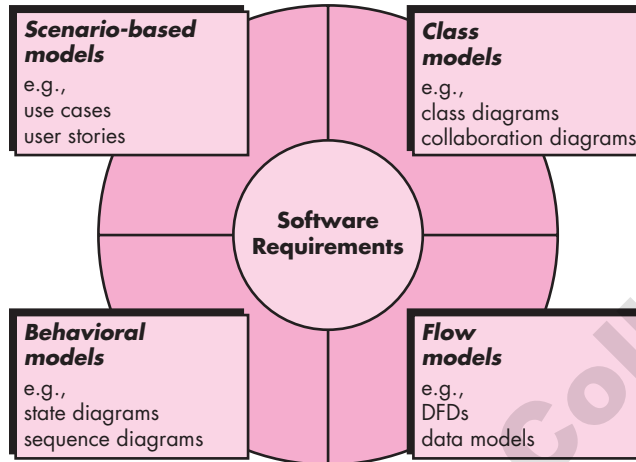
Scenario-based models
e.g.,
use cases
user stories

Class models
e.g.,
class diagrams
collaboration diagrams

Software Requirements

Behavioral models
e.g.,
state diagrams
sequence diagrams

Flow models
e.g.,
DFDs
data models

Co